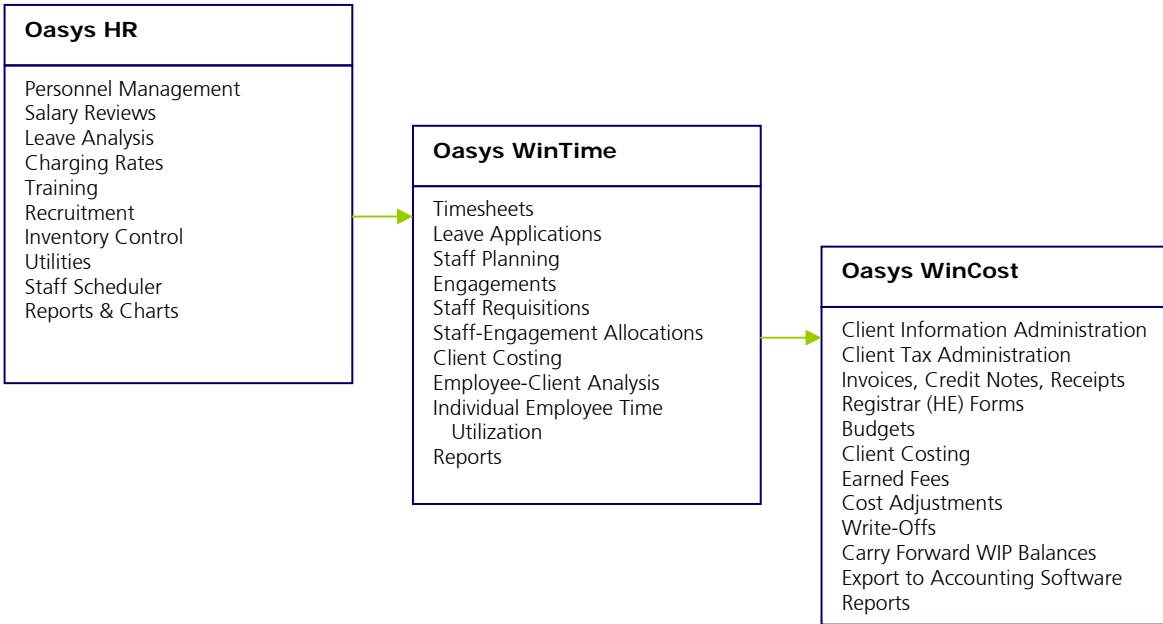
Oasys HR

Personnel Management
Salary Reviews
Leave Analysis
Charging Rates
Training
Recruitment
Inventory Control
Utilities
Staff Scheduler
Reports & Charts

Oasys WinTime

Timesheets
Leave Applications
Staff Planning
Engagements
Staff Requisitions
Staff-Engagement Allocations
Client Costing
Employee-Client Analysis
Individual Employee Time Utilization
Reports

Oasys WinCost

Client Information Administration
Client Tax Administration
Invoices, Credit Notes, Receipts
Registrar (HE) Forms
Budgets
Client Costing
Earned Fees
Cost Adjustments
Write-Offs
Carry Forward WIP Balances
Export to Accounting Software
Reports